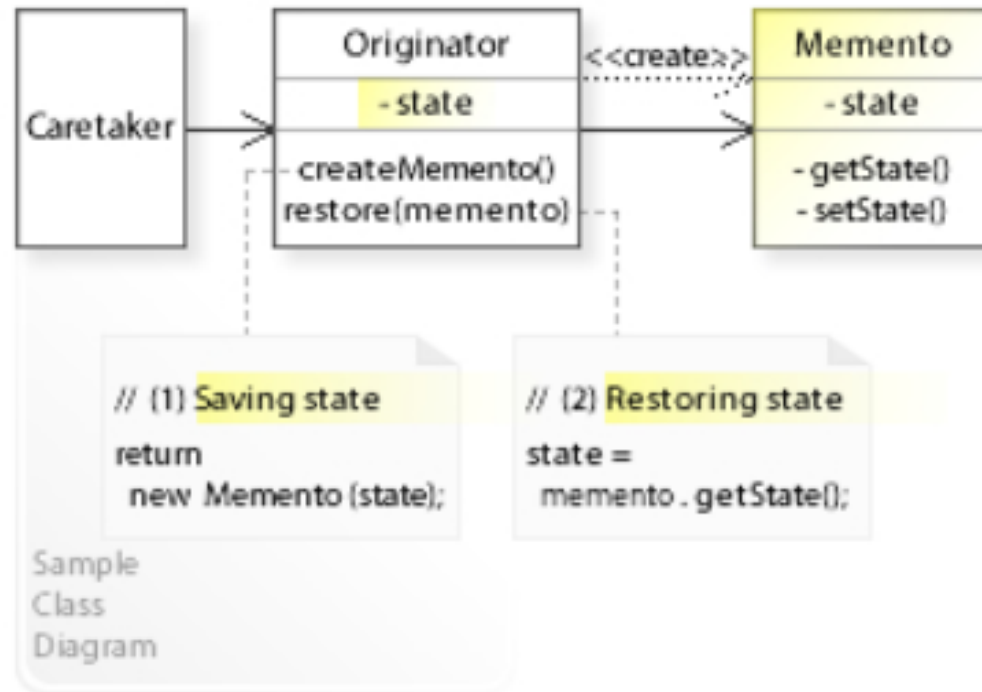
Caretaker

Originator
- state
createMemento()
restore(memento)

<<create>>

Memento
- state
- getState()
- setState()

// (1) Saving state
return
new Memento (state);

// (2) Restoring state
state =
memento . getState();

Sample
Class
Diagram